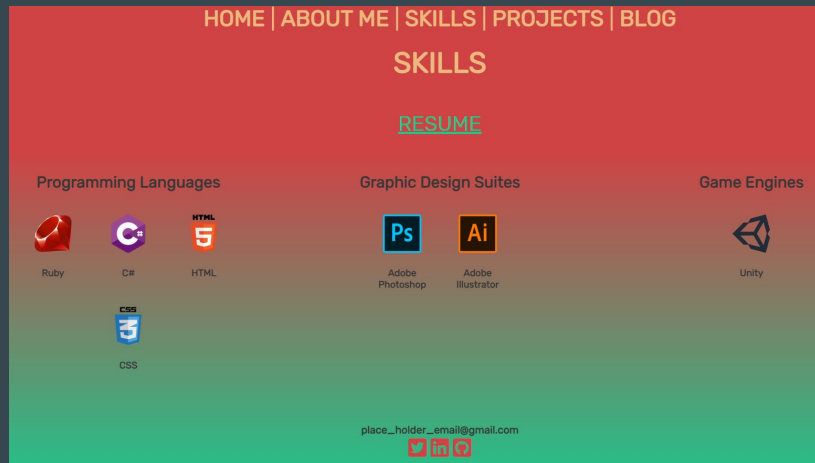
HOME | ABOUT ME | SKILLS | PROJECTS | BLOG

SKILLS

RESUME

Programming Languages

Ruby

C#

HTML
5
HTML

CSS
3
CSS

Graphic Design Suites

Ps
Adobe Photoshop

Ai
Adobe Illustrator

Game Engines

Unity

place_holder_email@gmail.com